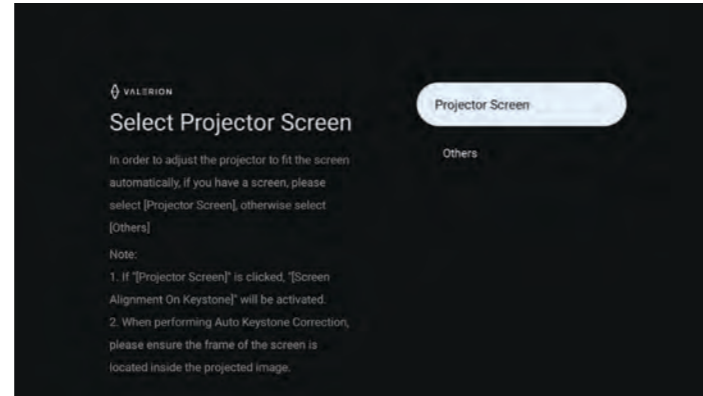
VALERION

Select Projector Screen

In order to adjust the projector to fit the screen automatically, if you have a screen, please select [Projector Screen], otherwise select [Others]

Note:

1. If "[Projector Screen]" is clicked, "[Screen Alignment On Keystone]" will be activated.

2. When performing Auto Keystone Correction, please ensure the frame of the screen is located inside the projected image.

Projector Screen

Others